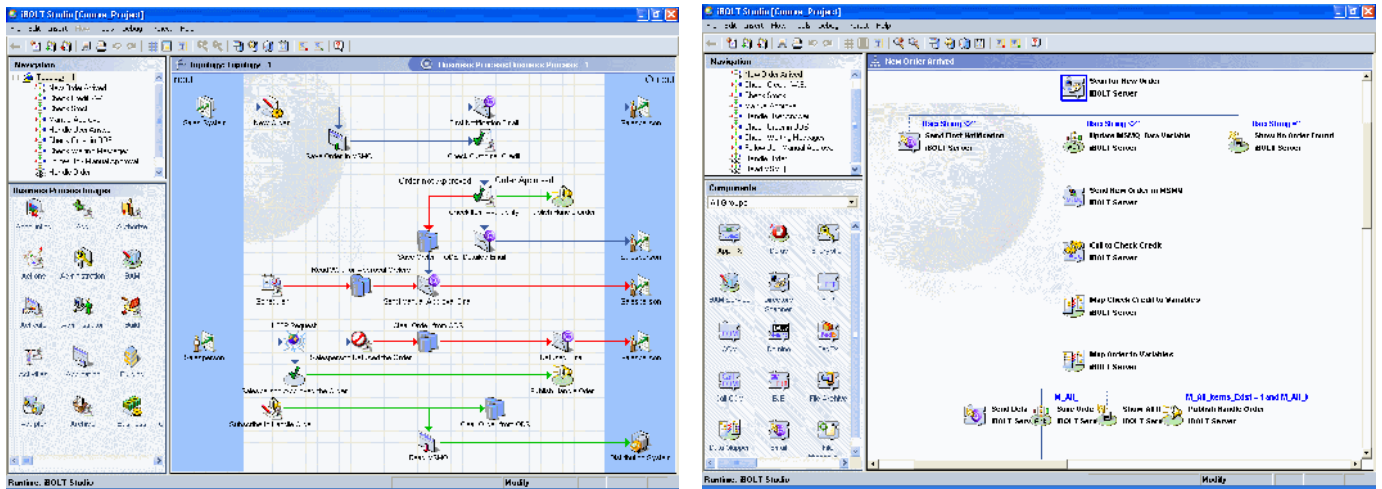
iBOLT Studio [Course Project]

Navigation

Business Process Images

Topology: Topology 1

Business Process: Business Process 1

Save Order to MSMQ

Check Customer Credit

Order not approved

Order Approved

Order Not Approved

Send Order

Send Order to Accept Dir

Subscriber

Publish Handle Order

Distribution System

Runtime: iBOLT Studio

Modify

iBOLT Studio [Course Project]

Navigation

New Order Arrived

Components

All Groups

New Order Arrived

Scan for New Order
iBOLT Server

Send First Notification
iBOLT Server

Update MSMQ Data Variable
iBOLT Server

Show No Order Found
iBOLT Server

Send New Order to MSMQ
iBOLT Server

Call to Check Credit
iBOLT Server

Map Check Credit to Variables
iBOLT Server

Map Order to Variables
iBOLT Server

Send Data
iBOLT Server

Save Order
iBOLT Server

Show All
iBOLT Server

Publish Handle Order
iBOLT Server

File Archive

Runtime: iBOLT Studio

Modify